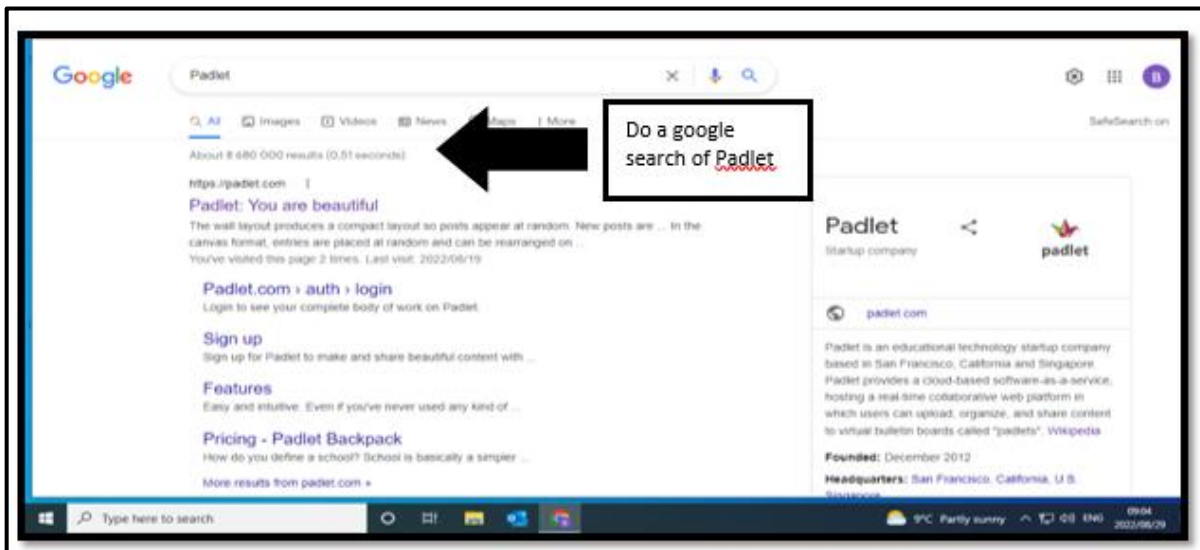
Google

Padlet

B

All Images Videos News Maps More

SafeSearch on

About 8 680 000 results (0,51 seconds)

Do a google search of Padlet

https://padlet.com

Padlet: You are beautiful

The wall layout produces a compact layout so posts appear at random. New posts are ... In the canvas format, entries are placed at random and can be rearranged on ...

You've visited this page 2 times. Last visit: 2022/06/19

Padlet.com › auth › login

Login to see your complete body of work on Padlet.

Sign up

Sign up for Padlet to make and share beautiful content with ...

Features

Easy and intuitive. Even if you've never used any kind of ...

Pricing - Padlet Backpack

How do you define a school? School is basically a simpler ...

More results from padlet.com »

Padlet

Startup company

padlet

padlet.com

Padlet is an educational technology startup company based in San Francisco, California and Singapore. Padlet provides a cloud-based software-as-a-service, hosting a real-time collaborative web platform in which users can upload, organize, and share content to virtual bulletin boards called "padlets". Wikipedia

Founded: December 2012

Headquarters: San Francisco, California, U.S. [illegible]

Type here to search

9°C Partly sunny ENG 09:04 2022/06/29